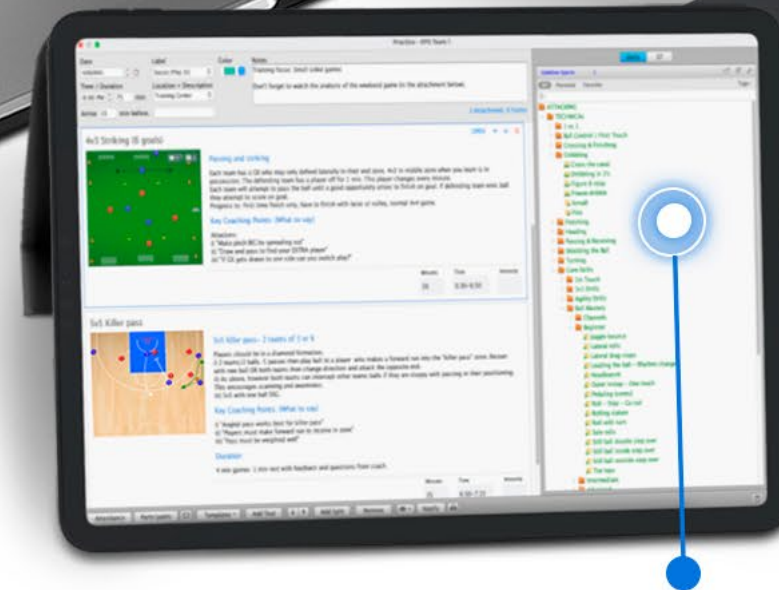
Practice - U12 Team 1

Date
Label
Color
Notes
Training focus: (small sided games)
Don't forget to watch the analysis of the weekend game (in the attachment below).
Time / Duration
Location + Description
Training Center
Arrive
mins before
1 Attachment, 0 Forms

4v3 Striking (6 goals)

Passing and striking

Each team has a GK who may only defend laterally in their end zone. 4v3 in middle zone when you team is in possession. The defending team has a player off for 1 min. This player changes every minute.
Each team will attempt to pass the ball until a good opportunity arises to finish on goal. If defending team wins ball they attempt to score on goal.
Progress to: First time finish only, have to finish with laces or volley, normal 4v4 game.

Key Coaching Points: (What to say)

Attackers
i) "Make pitch BIG by spreading out"
ii) "Draw and pass to find your OPEN player"
iii) "If DL gets drawn to one side can you switch play?"

Minutes
Time
Intensity
20
8:30-8:50

5v5 Killer pass

5v5 killer pass- 2 teams of 5 v 5

Players should be in a diamond formation.
2-3 teams/2 balls, 1 passes then play ball to a player who makes a forward run into the "killer pass" zone. Restart with new ball OR both teams then change direction and attack the opposite end.
2) As above, however both teams can intercept other teams balls if they are sloppy with passing or their positioning. This encourages scanning and awareness.
3) 5v5 with one ball (SG).

Key Coaching Points: (What to say)

i) "Angled pass works best for killer pass"
ii) "Players must make forward run to receive in zone"
iii) "Pass must be weighed well"

Duration

4 mini games: 1 min rest with feedback and questions from coach.

Minutes
Time
Intensity
8:50-7:10

Attendance
Participants
Templates
Add Text
Add Split
Remove

Drills
Sessions
Favorites

ATTACKING
TECHNICAL
1 vs 1
Ball Control / First Touch
Crossing & Finishing
Dribbling
Cross the sand
Dribbling in 2's
Figure 8 relay
Freeze dribble
Gonad
Pins
Finishing
Heading
Passing & Receiving
Shielding the Ball
Turning
Core Skills
1st Touch
1v1 Drills
Agility Drills
Ball Mastery
Channels
Beginner
Juggle touch it
Lateral rolls
Lateral drag cross
Leading the ball - Rhythm change
Headbands
Outer Instep - One touch
Pullpush
Roll - Step - Cut out
Rolling scissors
Roll with turn
Sole rolls
Still ball double step over
Still ball inside step over
Still ball outside step over
Toe taps
Intermediate
Advanced